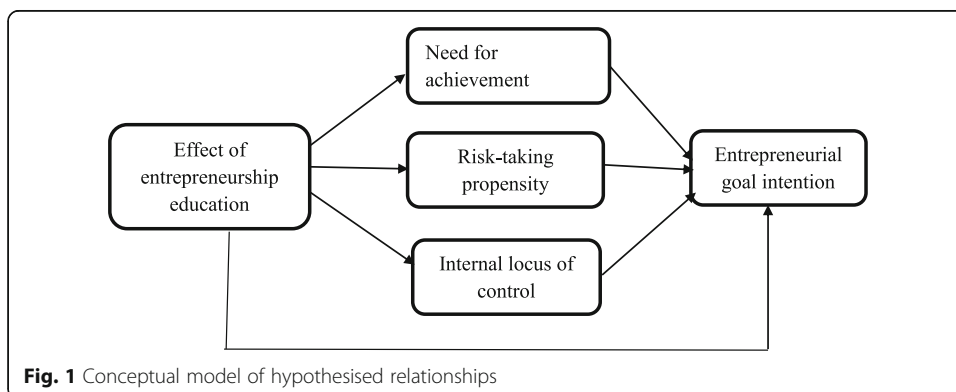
Need for achievement

Effect of entrepreneurship education

Risk-taking propensity

Entrepreneurial goal intention

Internal locus of control

**Fig. 1** Conceptual model of hypothesised relationships